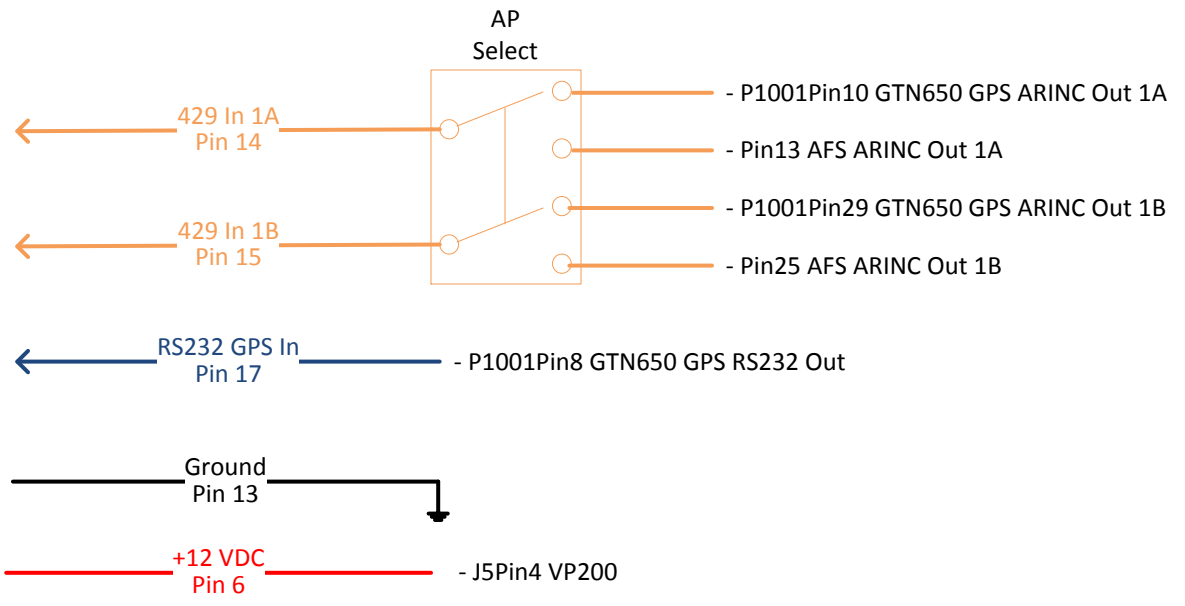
AP
Select

429 In 1A
Pin 14

429 In 1B
Pin 15

- P1001Pin10 GTN650 GPS ARINC Out 1A
- Pin13 AFS ARINC Out 1A
- P1001Pin29 GTN650 GPS ARINC Out 1B
- Pin25 AFS ARINC Out 1B

RS232 GPS In
Pin 17

- P1001Pin8 GTN650 GPS RS232 Out

Ground
Pin 13

+12 VDC
Pin 6

- J5Pin4 VP200